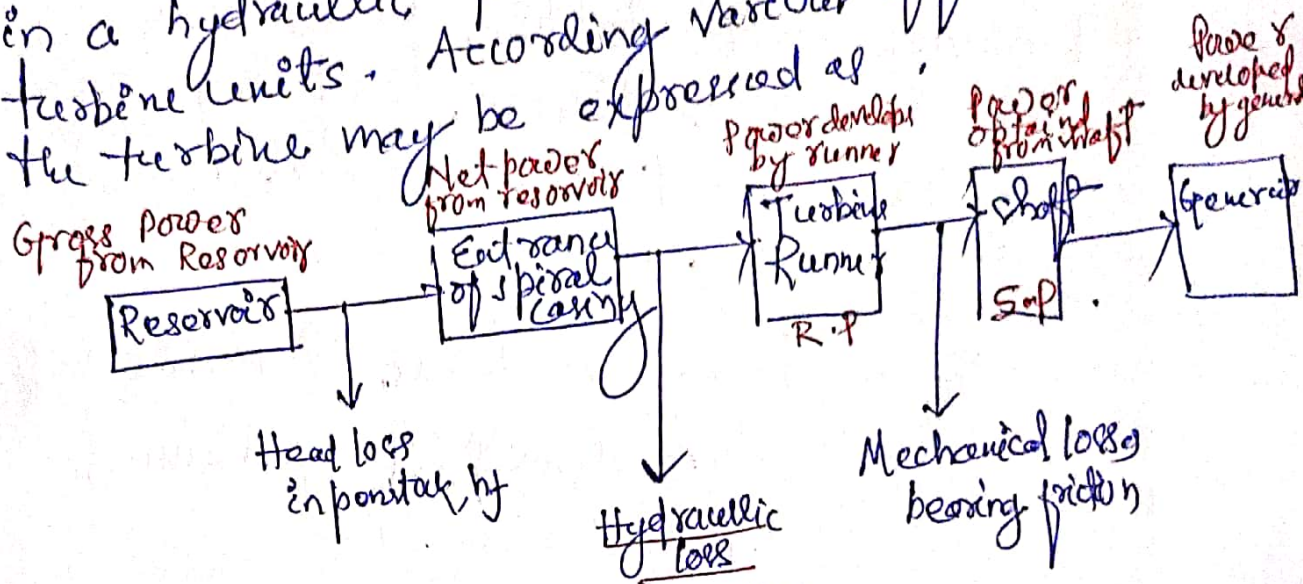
in a hydraulic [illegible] turbine units. According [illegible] the turbine may be expressed as.

Gross power from Reservoir

Reservoir

Net power from reservoir

Entrance of spiral casing

Power develops by runner

Turbine Runner

R.P

Power obtained from shaft

Shaft

S.P

Power developed by generator

Generator

Head loss in penstock, hf

Hydraulic loss

Mechanical loss bearing friction